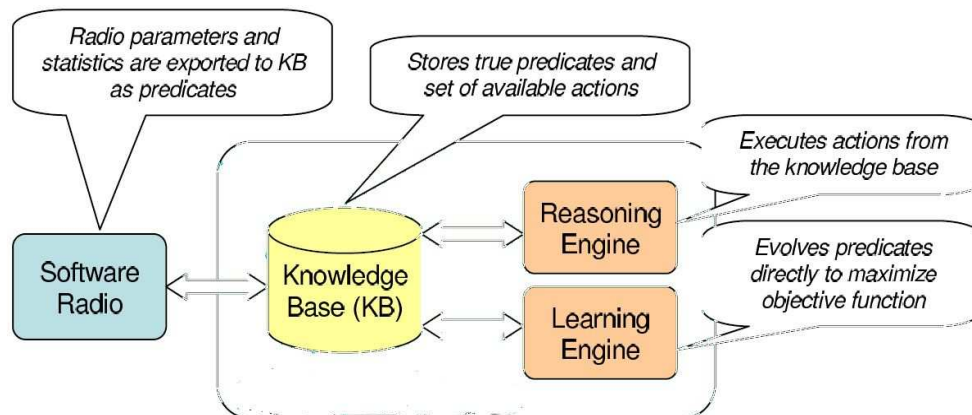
Radio parameters and statistics are exported to KB as predicates

Stores true predicates and set of available actions

Executes actions from the knowledge base

Evolves predicates directly to maximize objective function

Software Radio

Knowledge Base (KB)

Reasoning Engine

Learning Engine